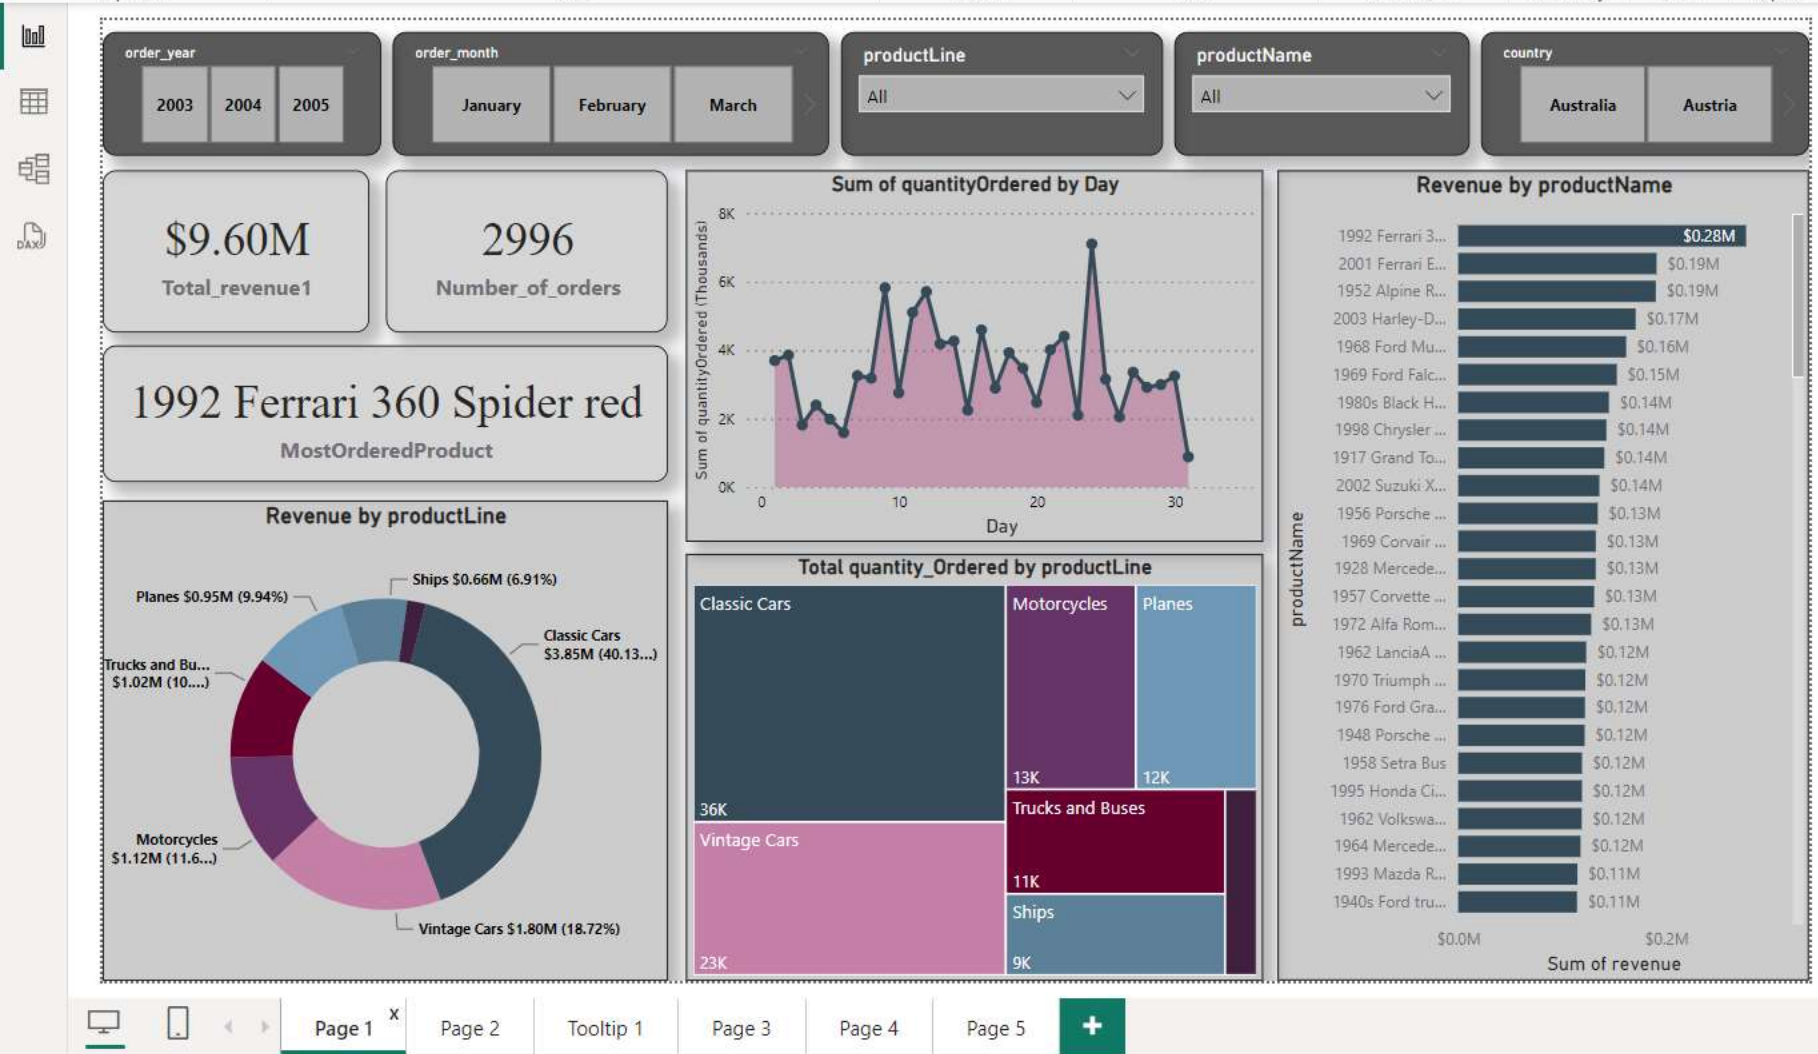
order_year
2003
2004
2005

order_month
January
February
March

productLine
All

productName
All

country
Australia
Austria

$9.60M
Total_revenue1

2996
Number_of_orders

1992 Ferrari 360 Spider red
MostOrderedProduct

Sum of quantityOrdered by Day
8K
6K
4K
2K
0K
Sum of quantityOrdered (Thousands)
0
10
20
30
Day

Revenue by productName
productName
| | |
|---|---|
| 1992 Ferrari 3... | $0.28M |
| 2001 Ferrari E... | $0.19M |
| 1952 Alpine R... | $0.19M |
| 2003 Harley-D... | $0.17M |
| 1968 Ford Mu... | $0.16M |
| 1969 Ford Falc... | $0.15M |
| 1980s Black H... | $0.14M |
| 1998 Chrysler ... | $0.14M |
| 1917 Grand To... | $0.14M |
| 2002 Suzuki X... | $0.14M |
| 1956 Porsche ... | $0.13M |
| 1969 Corvair ... | $0.13M |
| 1928 Mercede... | $0.13M |
| 1957 Corvette ... | $0.13M |
| 1972 Alfa Rom... | $0.13M |
| 1962 LanciaA ... | $0.12M |
| 1970 Triumph ... | $0.12M |
| 1976 Ford Gra... | $0.12M |
| 1948 Porsche ... | $0.12M |
| 1958 Setra Bus | $0.12M |
| 1995 Honda Ci... | $0.12M |
| 1962 Volkswa... | $0.12M |
| 1964 Mercede... | $0.12M |
| 1993 Mazda R... | $0.11M |
| 1940s Ford tru... | $0.11M |
$0.0M
$0.2M
Sum of revenue

Revenue by productLine
Ships $0.66M (6.91%)
Planes $0.95M (9.94%)
Classic Cars $3.85M (40.13...)
Trucks and Bu... $1.02M (10....)
Motorcycles $1.12M (11.6...)
Vintage Cars $1.80M (18.72%)

Total quantity_Ordered by productLine
Classic Cars
36K
Motorcycles
13K
Planes
12K
Vintage Cars
23K
Trucks and Buses
11K
Ships
9K

Page 1
Page 2
Tooltip 1
Page 3
Page 4
Page 5
+